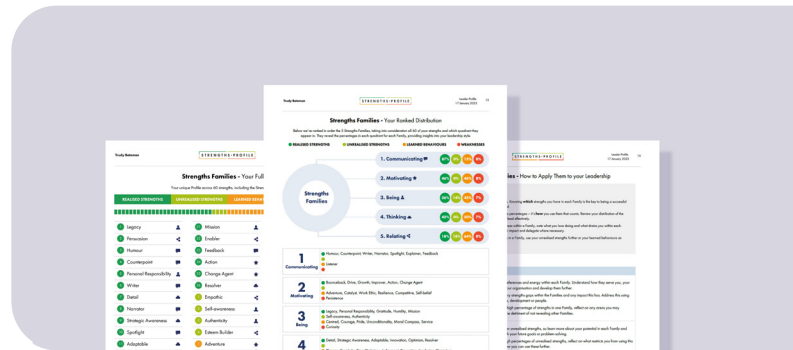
Trudy Bateman

STRENGTHS PROFILE

Leader Profile
17 January 2023

Strengths Families - Your Ranked Distribution

REALISED STRENGTHS
UNREALISED STRENGTHS
LEARNED BEHAVIOURS
WEAKNESSES

Strengths Families

1. Communicating
2. Motivating
3. Being
4. Thinking
5. Relating

1 Communicating
Humour, Counterpoint, Writer, Narrator, Spotlight, Explainer, Feedback
Listener

2 Motivating
Bounceback, Drive, Growth, Improver, Action, Change Agent
Adventure, Catalyst, Work Ethic, Resilience, Competitive, Self-belief
Persistence

3 Being
Legacy, Personal Responsibility, Gratitude, Humility, Mission
Self-awareness, Authenticity
Centred, Courage, Pride, Unconditionality, Moral Compass, Service
Curiosity

4
Detail, Strategic Awareness, Adaptable, Innovation, Optimism, Resolver

Trudy Bateman

STRENGTHS PROFILE

Strengths Families - Your Full

REALISED STRENGTHS
UNREALISED STRENGTHS
LEARNED BEHAV

1 Legacy
2 Persuasion
3 Humour
4 Counterpoint
5 Personal Responsibility
6 Writer
7 Detail
8 Narrator
9 Strategic Awareness
10 Spotlight
11 Adaptable
Mission
Enabler
Feedback
Action
Change Agent
Resolver
Empathic
Self-awareness
Authenticity
Esteem Builder
Adventure

STRENGTHS PROFILE

Leader Profile
17 January 2023

- How to Apply Them to your Leadership